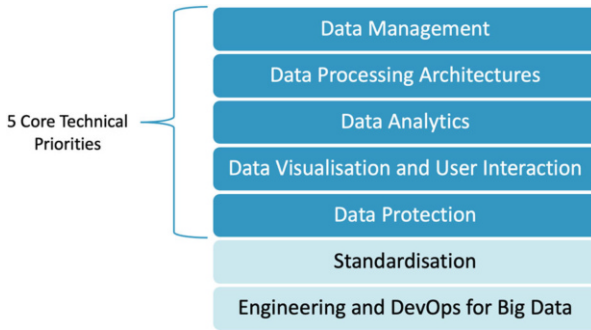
5 Core Technical Priorities

Data Management

Data Processing Architectures

Data Analytics

Data Visualisation and User Interaction

Data Protection

Standardisation

Engineering and DevOps for Big Data